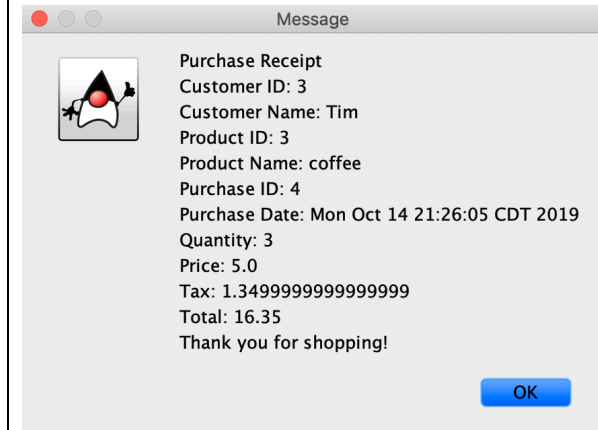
Message

Purchase Receipt
Customer ID: 3
Customer Name: Tim
Product ID: 3
Product Name: coffee
Purchase ID: 4
Purchase Date: Mon Oct 14 21:26:05 CDT 2019
Quantity: 3
Price: 5.0
Tax: 1.3499999999999999
Total: 16.35
Thank you for shopping!

OK